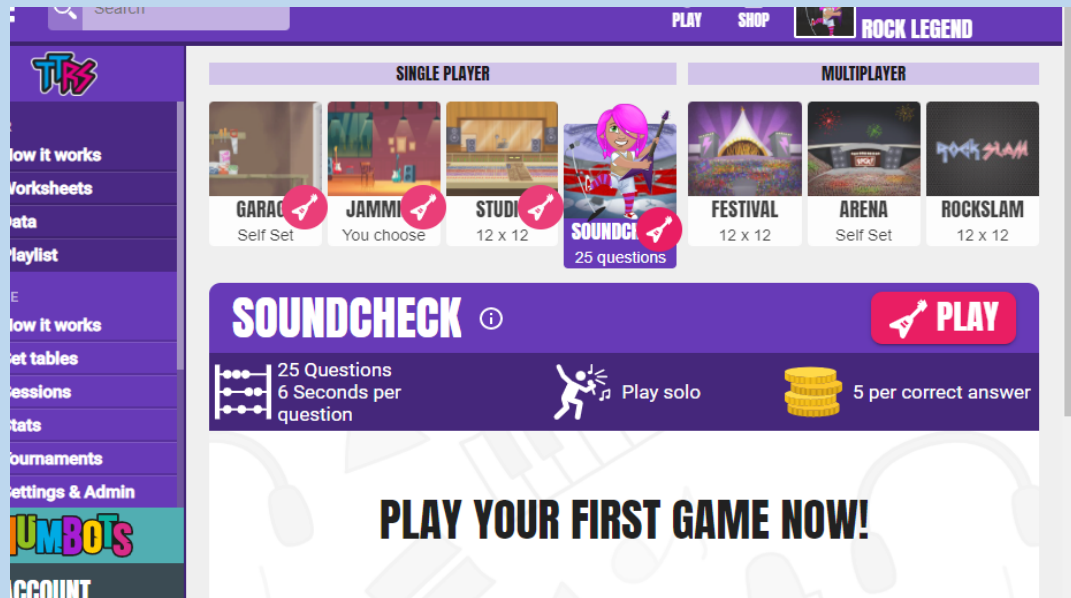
Search

PLAY SHOP ROCK LEGEND

TTRS

low it works
Worksheets
Data
Playlist

low it works
et tables
essions
tats
ournaments
ettings & Admin

UMBOTS

ACCOUNT

SINGLE PLAYER

MULTIPLAYER

GARAG
Self Set

JAMMI
You choose

STUDI
12 x 12

SOUNDC
25 questions

FESTIVAL
12 x 12

ARENA
Self Set

ROCKSLAM
12 x 12

SOUNDCHECK

PLAY

25 Questions
6 Seconds per question

Play solo

5 per correct answer

PLAY YOUR FIRST GAME NOW!